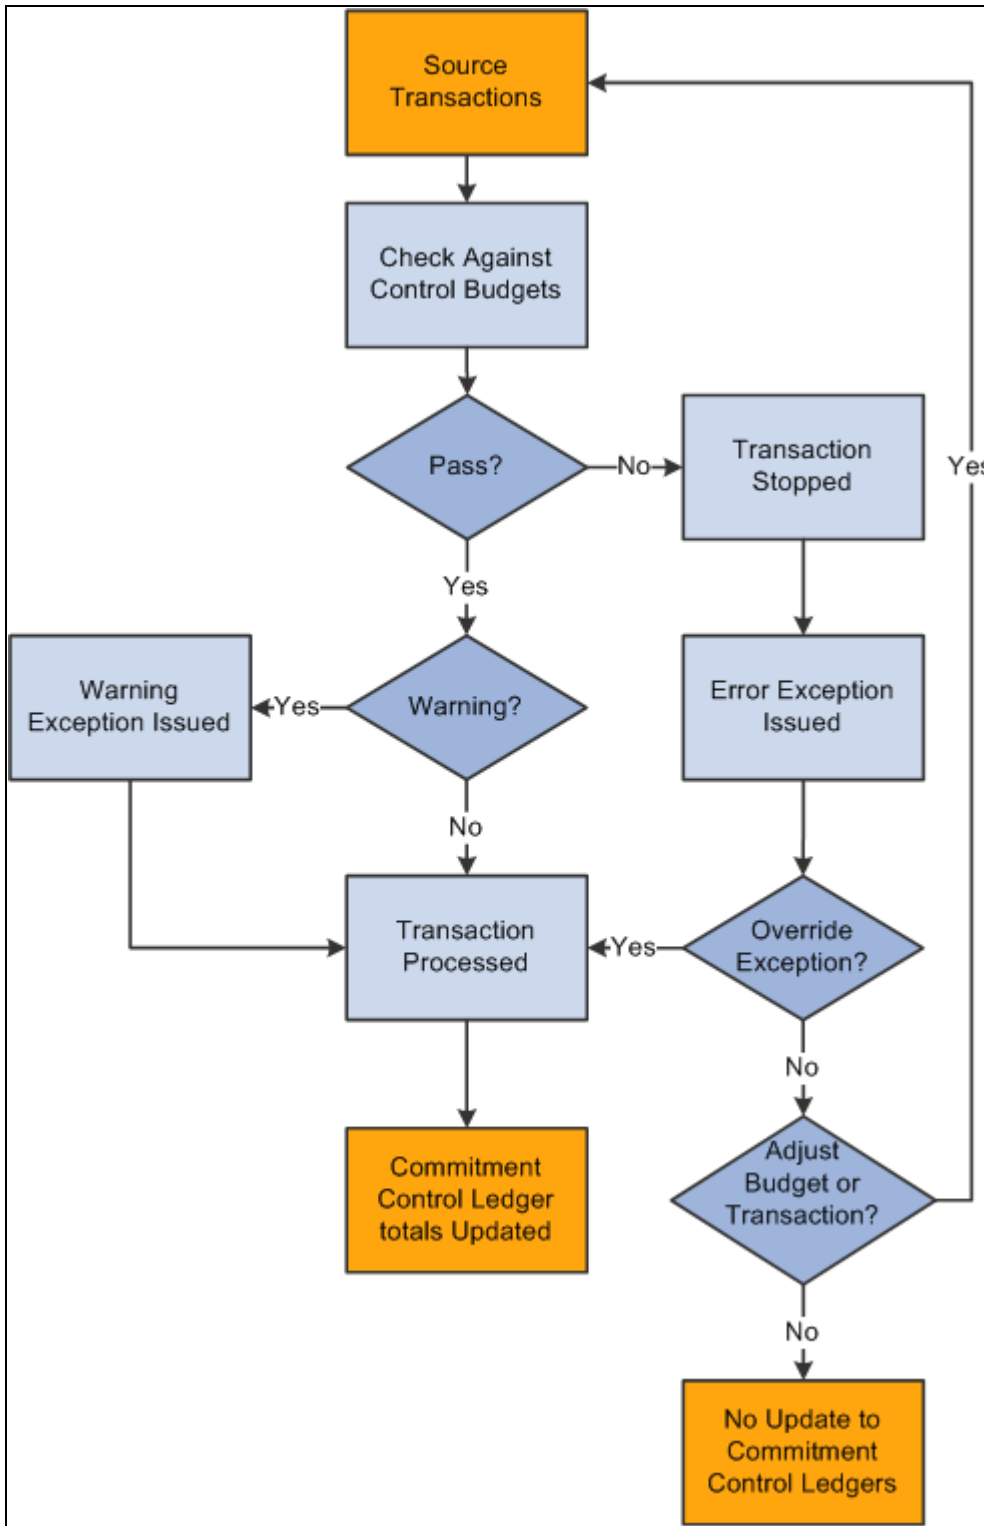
Source Transactions

Check Against Control Budgets

Pass?

No

Transaction Stopped

Yes

Yes

Warning Exception Issued

Yes

Warning?

Error Exception Issued

No

Transaction Processed

Yes

Override Exception?

No

Commitment Control Ledger totals Updated

Adjust Budget or Transaction?

No

No Update to Commitment Control Ledgers